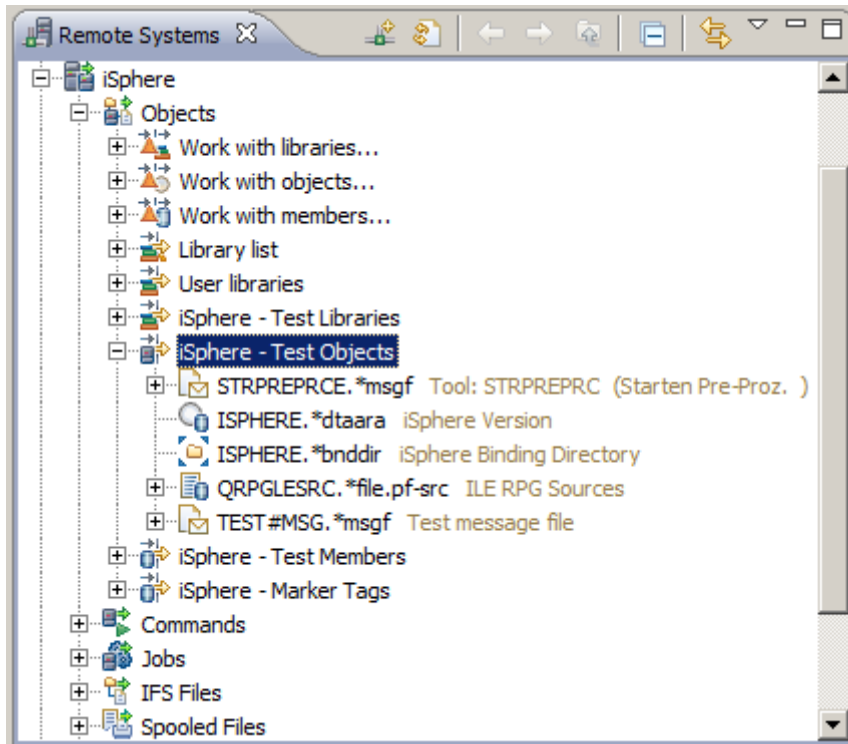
Remote Systems

iSphere
Objects
Work with libraries...
Work with objects...
Work with members...
Library list
User libraries
iSphere - Test Libraries
iSphere - Test Objects
STRPREPRCE.*msgf Tool: STRPREPRC (Starten Pre-Proz. )
ISPHERE.*dtaara iSphere Version
ISPHERE.*bnddir iSphere Binding Directory
QRPGLESRC.*file.pf-src ILE RPG Sources
TEST#MSG.*msgf Test message file
iSphere - Test Members
iSphere - Marker Tags
Commands
Jobs
IFS Files
Spooled Files